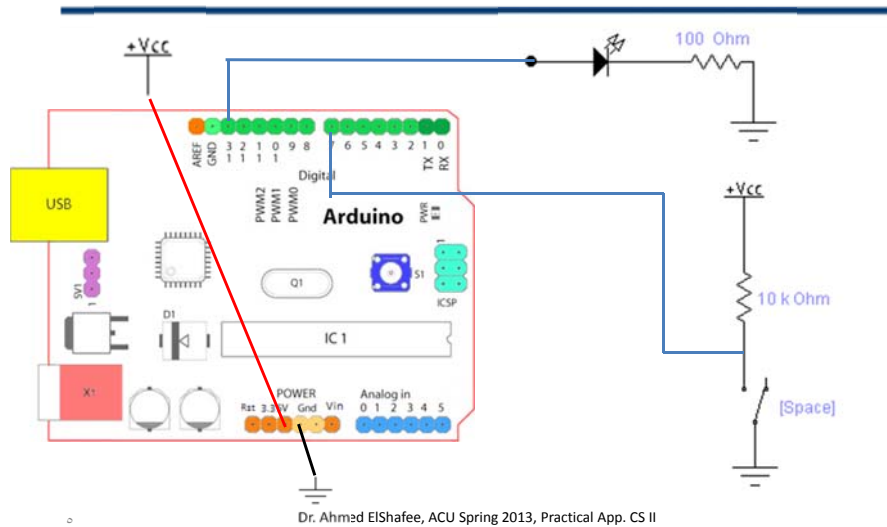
+Vcc

100 Ohm

AREF GND 13 12 11 10 9 8 7 6 5 4 3 2 1 0 TX RX

Digital

USB

PWM2 PWM1 PWM0

Arduino

PWR

+Vcc

SV1

Q1

S1

ICSP

10 k Ohm

D1

IC 1

X1

POWER

Rst 3.3V 5V Gnd Vin

Analog in

0 1 2 3 4 5

[Space]

8

Dr. Ahmed ElShafee, ACU Spring 2013, Practical App. CS II